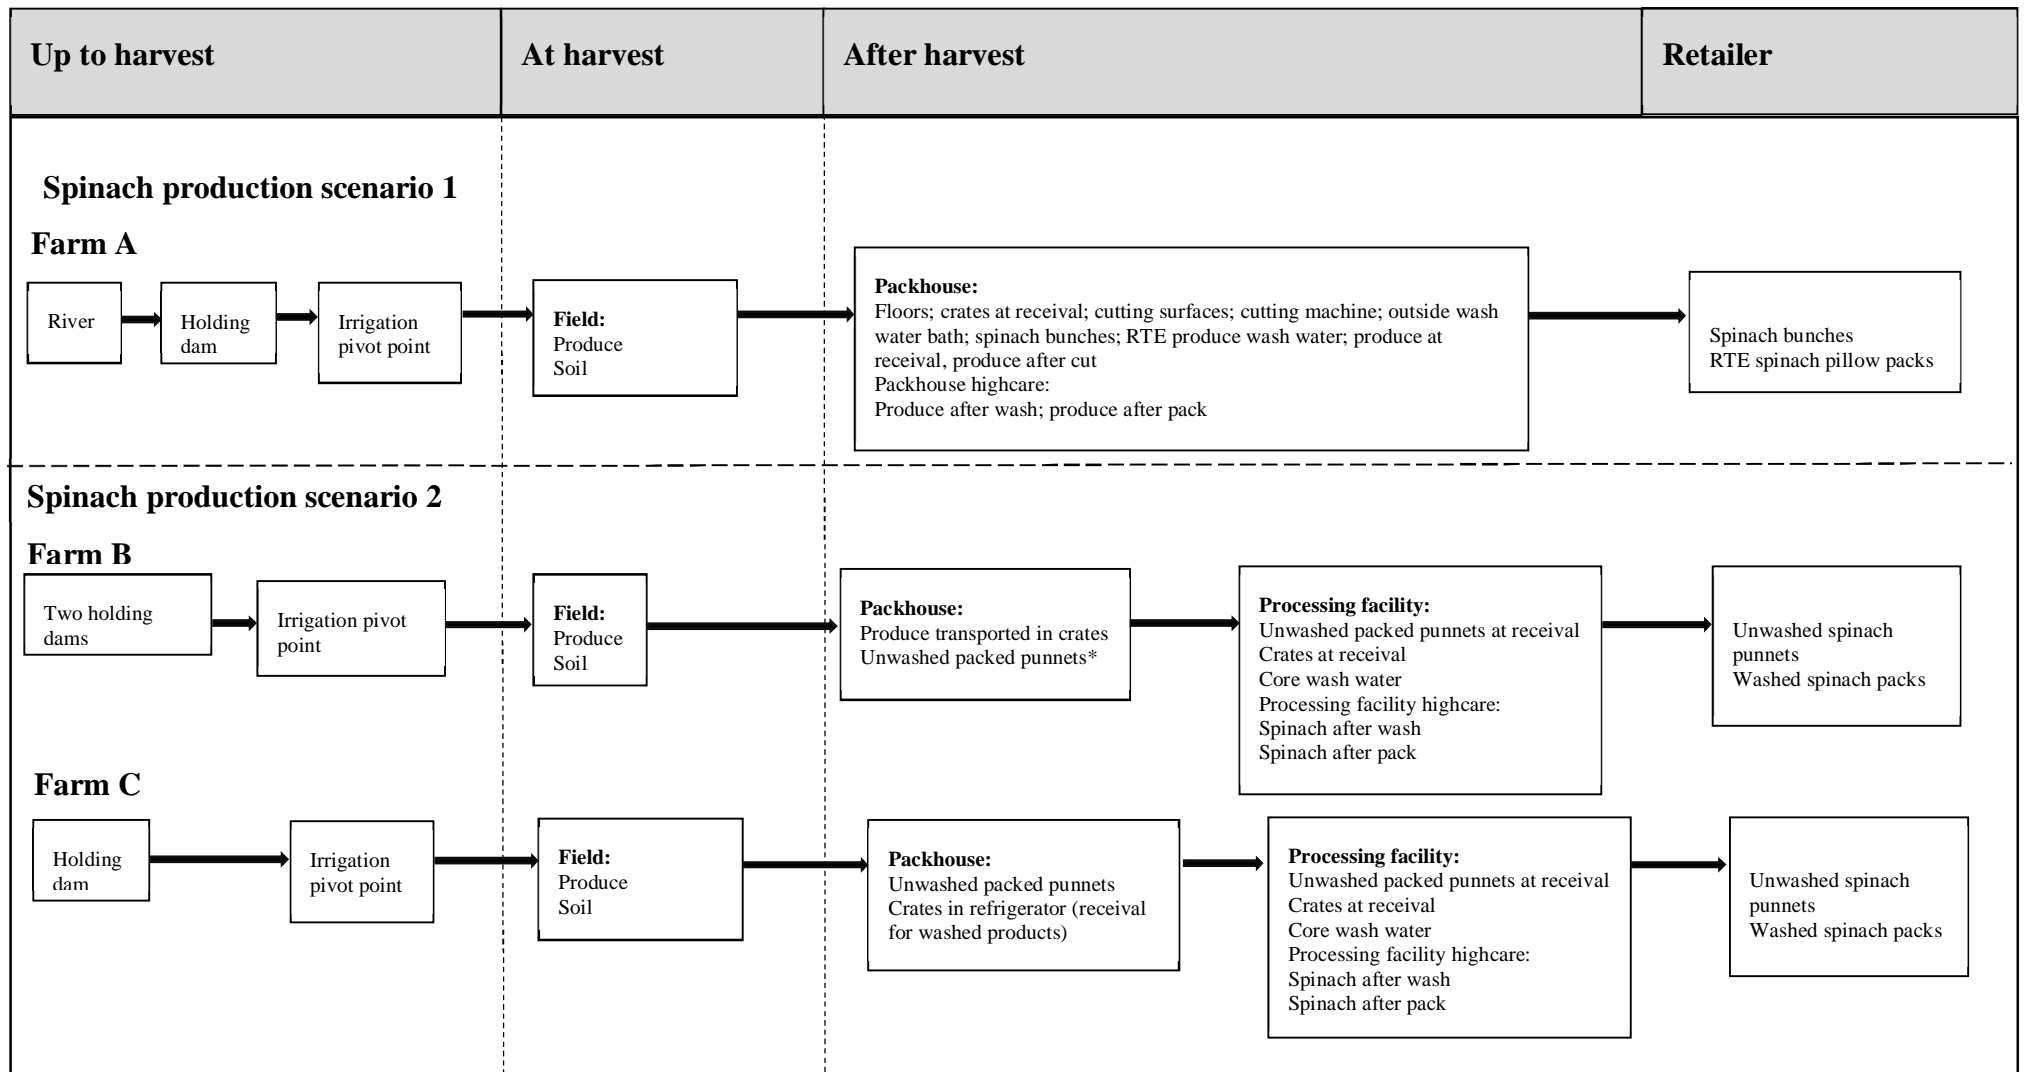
Up to harvest

At harvest

After harvest

Retailer

Spinach production scenario 1

Farm A

River

Holding dam

Irrigation pivot point

Field:
Produce
Soil

Packhouse:
Floors; crates at receival; cutting surfaces; cutting machine; outside wash water bath; spinach bunches; RTE produce wash water; produce at receival, produce after cut
Packhouse highcare:
Produce after wash; produce after pack

Spinach bunches
RTE spinach pillow packs

Spinach production scenario 2

Farm B

Two holding dams

Irrigation pivot point

Field:
Produce
Soil

Packhouse:
Produce transported in crates
Unwashed packed punnets*

Processing facility:
Unwashed packed punnets at receival
Crates at receival
Core wash water
Processing facility highcare:
Spinach after wash
Spinach after pack

Unwashed spinach punnets
Washed spinach packs

Farm C

Holding dam

Irrigation pivot point

Field:
Produce
Soil

Packhouse:
Unwashed packed punnets
Crates in refrigerator (receival for washed products)

Processing facility:
Unwashed packed punnets at receival
Crates at receival
Core wash water
Processing facility highcare:
Spinach after wash
Spinach after pack

Unwashed spinach punnets
Washed spinach packs